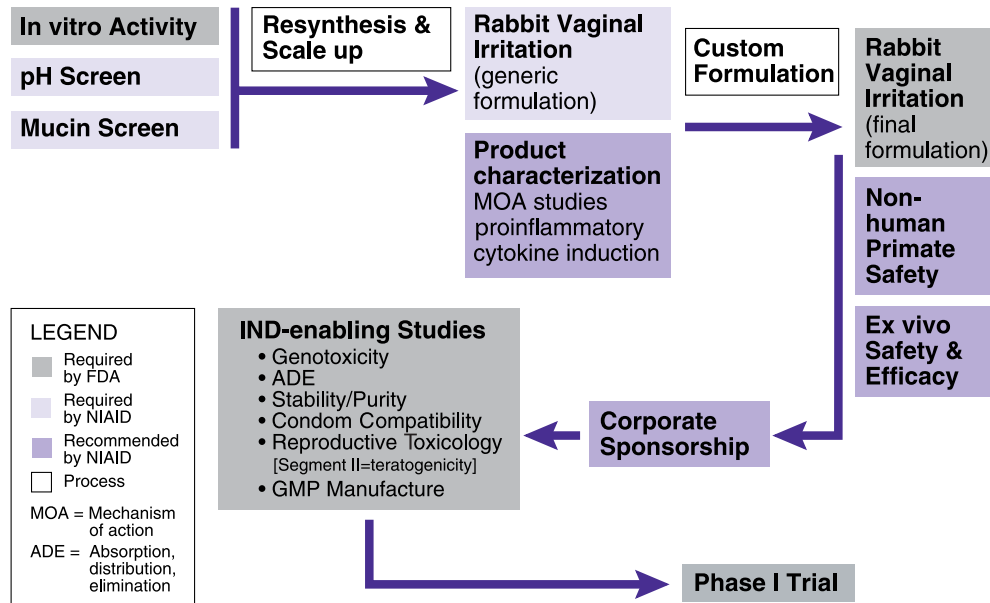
In vitro Activity

pH Screen

Mucin Screen

Resynthesis & Scale up

Rabbit Vaginal Irritation (generic formulation)

Product characterization
MOA studies proinflammatory cytokine induction

Custom Formulation

Rabbit Vaginal Irritation (final formulation)

Non-human Primate Safety

Ex vivo Safety & Efficacy

Corporate Sponsorship

IND-enabling Studies
• Genotoxicity
• ADE
• Stability/Purity
• Condom Compatibility
• Reproductive Toxicology
[Segment II=teratogenicity]
• GMP Manufacture

Phase I Trial

LEGEND
Required by FDA
Required by NIAID
Recommended by NIAID
Process
MOA = Mechanism of action
ADE = Absorption, distribution, elimination